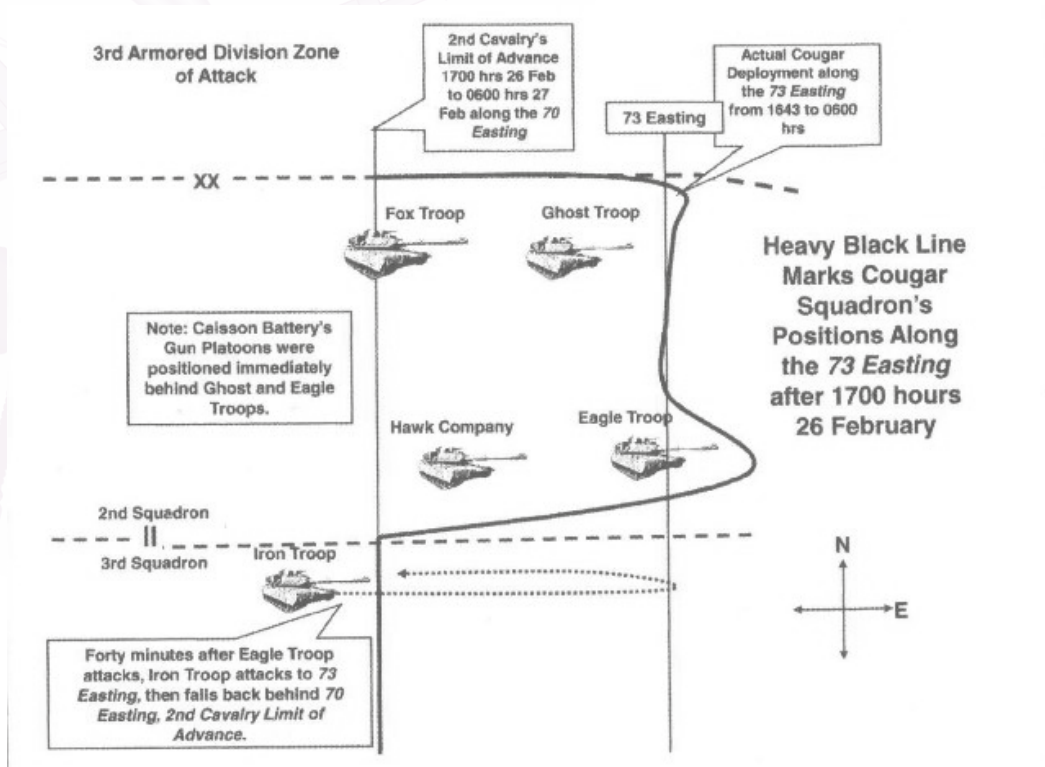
3rd Armored Division Zone of Attack

2nd Cavalry's Limit of Advance 1700 hrs 26 Feb to 0600 hrs 27 Feb along the *70 Easting*

73 Easting

Actual Cougar Deployment along the *73 Easting* from 1643 to 0600 hrs

XX

Fox Troop

Ghost Troop

Heavy Black Line Marks Cougar Squadron's Positions Along the *73 Easting* after 1700 hours 26 February

Note: Caisson Battery's Gun Platoons were positioned immediately behind Ghost and Eagle Troops.

Hawk Company

Eagle Troop

2nd Squadron

II

3rd Squadron

Iron Troop

N

E

Forty minutes after Eagle Troop attacks, Iron Troop attacks to *73 Easting*, then falls back behind *70 Easting, 2nd Cavalry Limit of Advance*.